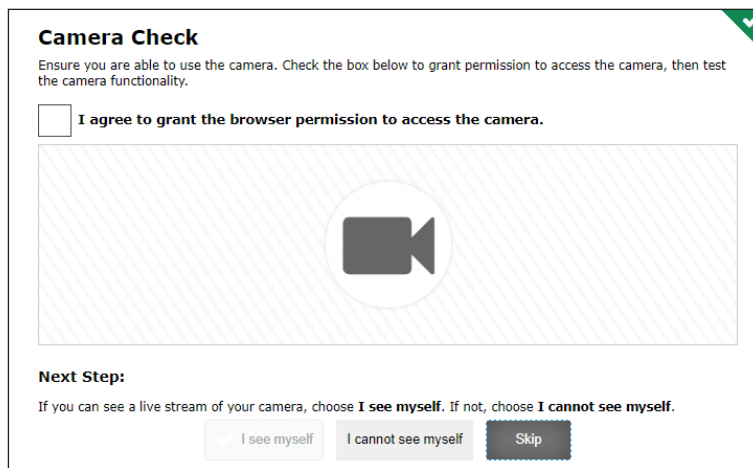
Camera Check

Ensure you are able to use the camera. Check the box below to grant permission to access the camera, then test the camera functionality.

I agree to grant the browser permission to access the camera.

Next Step:

If you can see a live stream of your camera, choose I see myself. If not, choose I cannot see myself.

I see myself

I cannot see myself

Skip